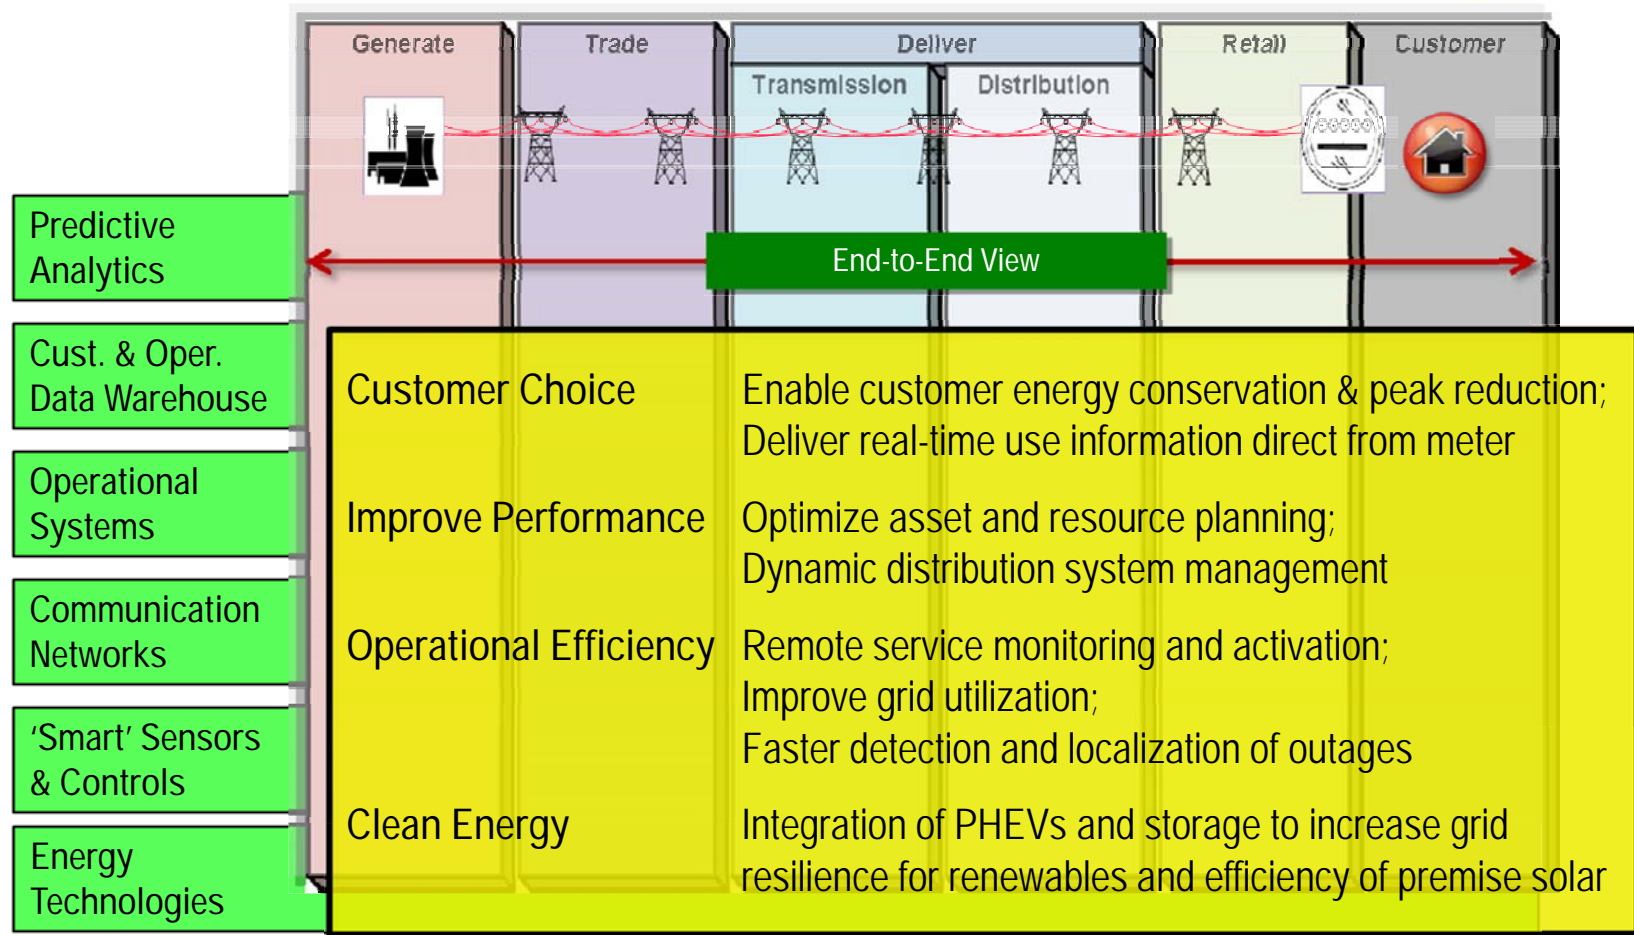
Generate

Trade

Deliver

Transmission

Distribution

Retail

Customer

Predictive Analytics

Cust. & Oper. Data Warehouse

Operational Systems

Communication Networks

'Smart' Sensors & Controls

Energy Technologies

End-to-End View

| | |
|---|---|
| Customer Choice | Enable customer energy conservation & peak reduction; Deliver real-time use information direct from meter |
| Improve Performance | Optimize asset and resource planning; Dynamic distribution system management |
| Operational Efficiency | Remote service monitoring and activation; Improve grid utilization; Faster detection and localization of outages |
| Clean Energy | Integration of PHEVs and storage to increase grid resilience for renewables and efficiency of premise solar |